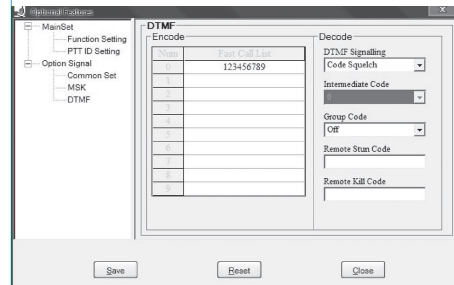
Optional Features

MainSet
Function Setting
PTT ID Setting
Option Signal
Common Set
MSK
DTMF

DTMF
Encode

| Num | Fast Call List |
|---|---|
| 0 | 123456789 |
| 1 | |
| 2 | |
| 3 | |
| 4 | |
| 5 | |
| 6 | |
| 7 | |
| 8 | |
| 9 | |

Decode
DTMF Signalling
Code Squelch
Intermediate Code
0
Group Code
Off
Remote Stun Code
Remote Kill Code

Save
Reset
Close